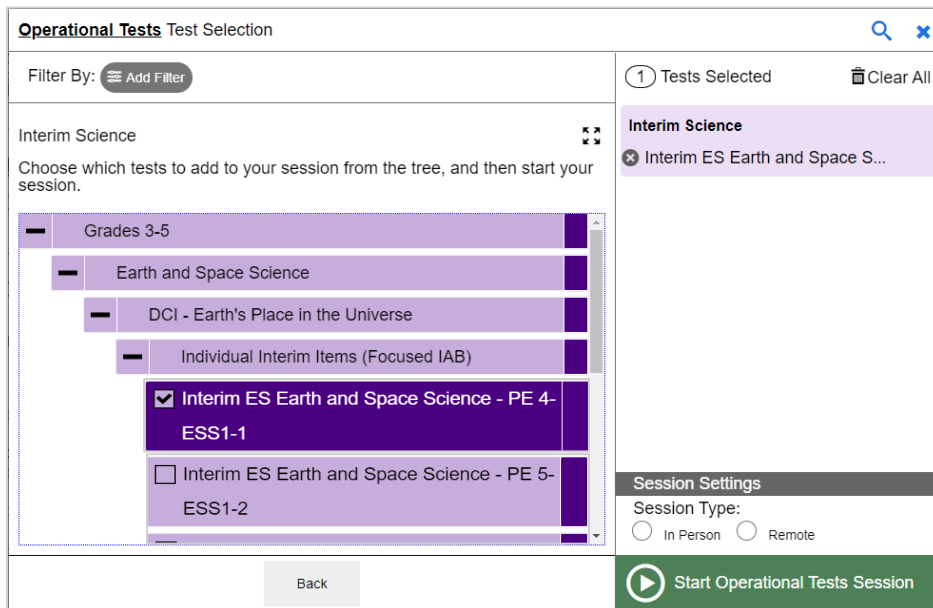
Operational Tests Test Selection

Filter By: Add Filter

Interim Science

Choose which tests to add to your session from the tree, and then start your session.

Grades 3-5

Earth and Space Science

DCI - Earth's Place in the Universe

Individual Interim Items (Focused IAB)

Interim ES Earth and Space Science - PE 4-ESS1-1

Interim ES Earth and Space Science - PE 5-ESS1-2

Back

1 Tests Selected

Clear All

Interim Science

Interim ES Earth and Space S...

Session Settings

Session Type:

In Person

Remote

Start Operational Tests Session